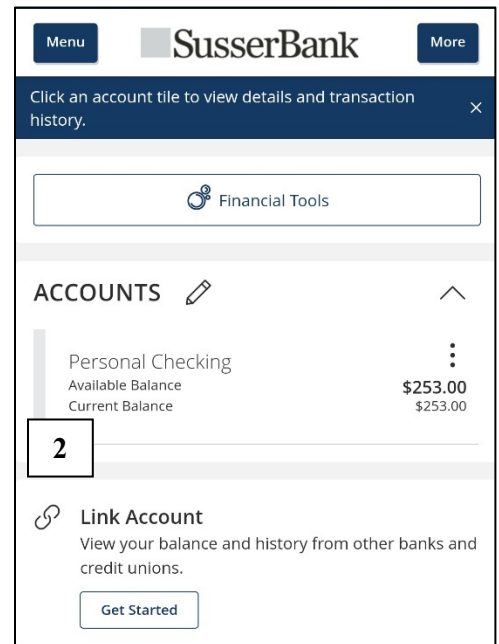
Menu

SusserBank

More

Click an account tile to view details and transaction history.

×

Financial Tools

ACCOUNTS

Personal Checking

Available Balance $253.00

Current Balance $253.00

2

Link Account

View your balance and history from other banks and credit unions.

Get Started